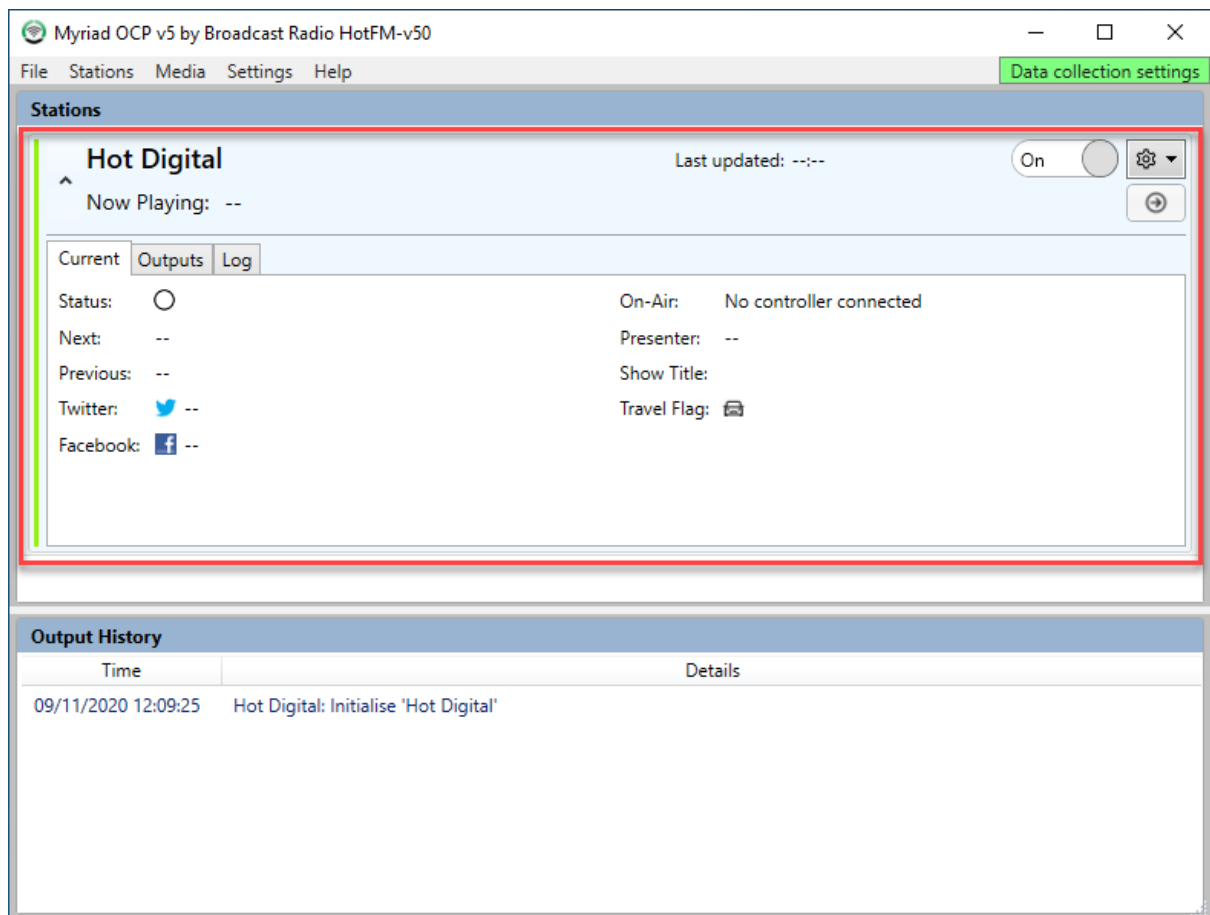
Myriad OCP v5 by Broadcast Radio HotFM-v50

File Stations Media Settings Help

Data collection settings

Stations

Hot Digital

Now Playing: --

Last updated: --:--

On

Current | Outputs | Log

Status:

Next: --

Previous: --

Twitter: --

Facebook: --

On-Air: No controller connected

Presenter: --

Show Title:

Travel Flag:

Output History

| Time | Details |
|---|---|
| 09/11/2020 12:09:25 | Hot Digital: Initialise 'Hot Digital' |